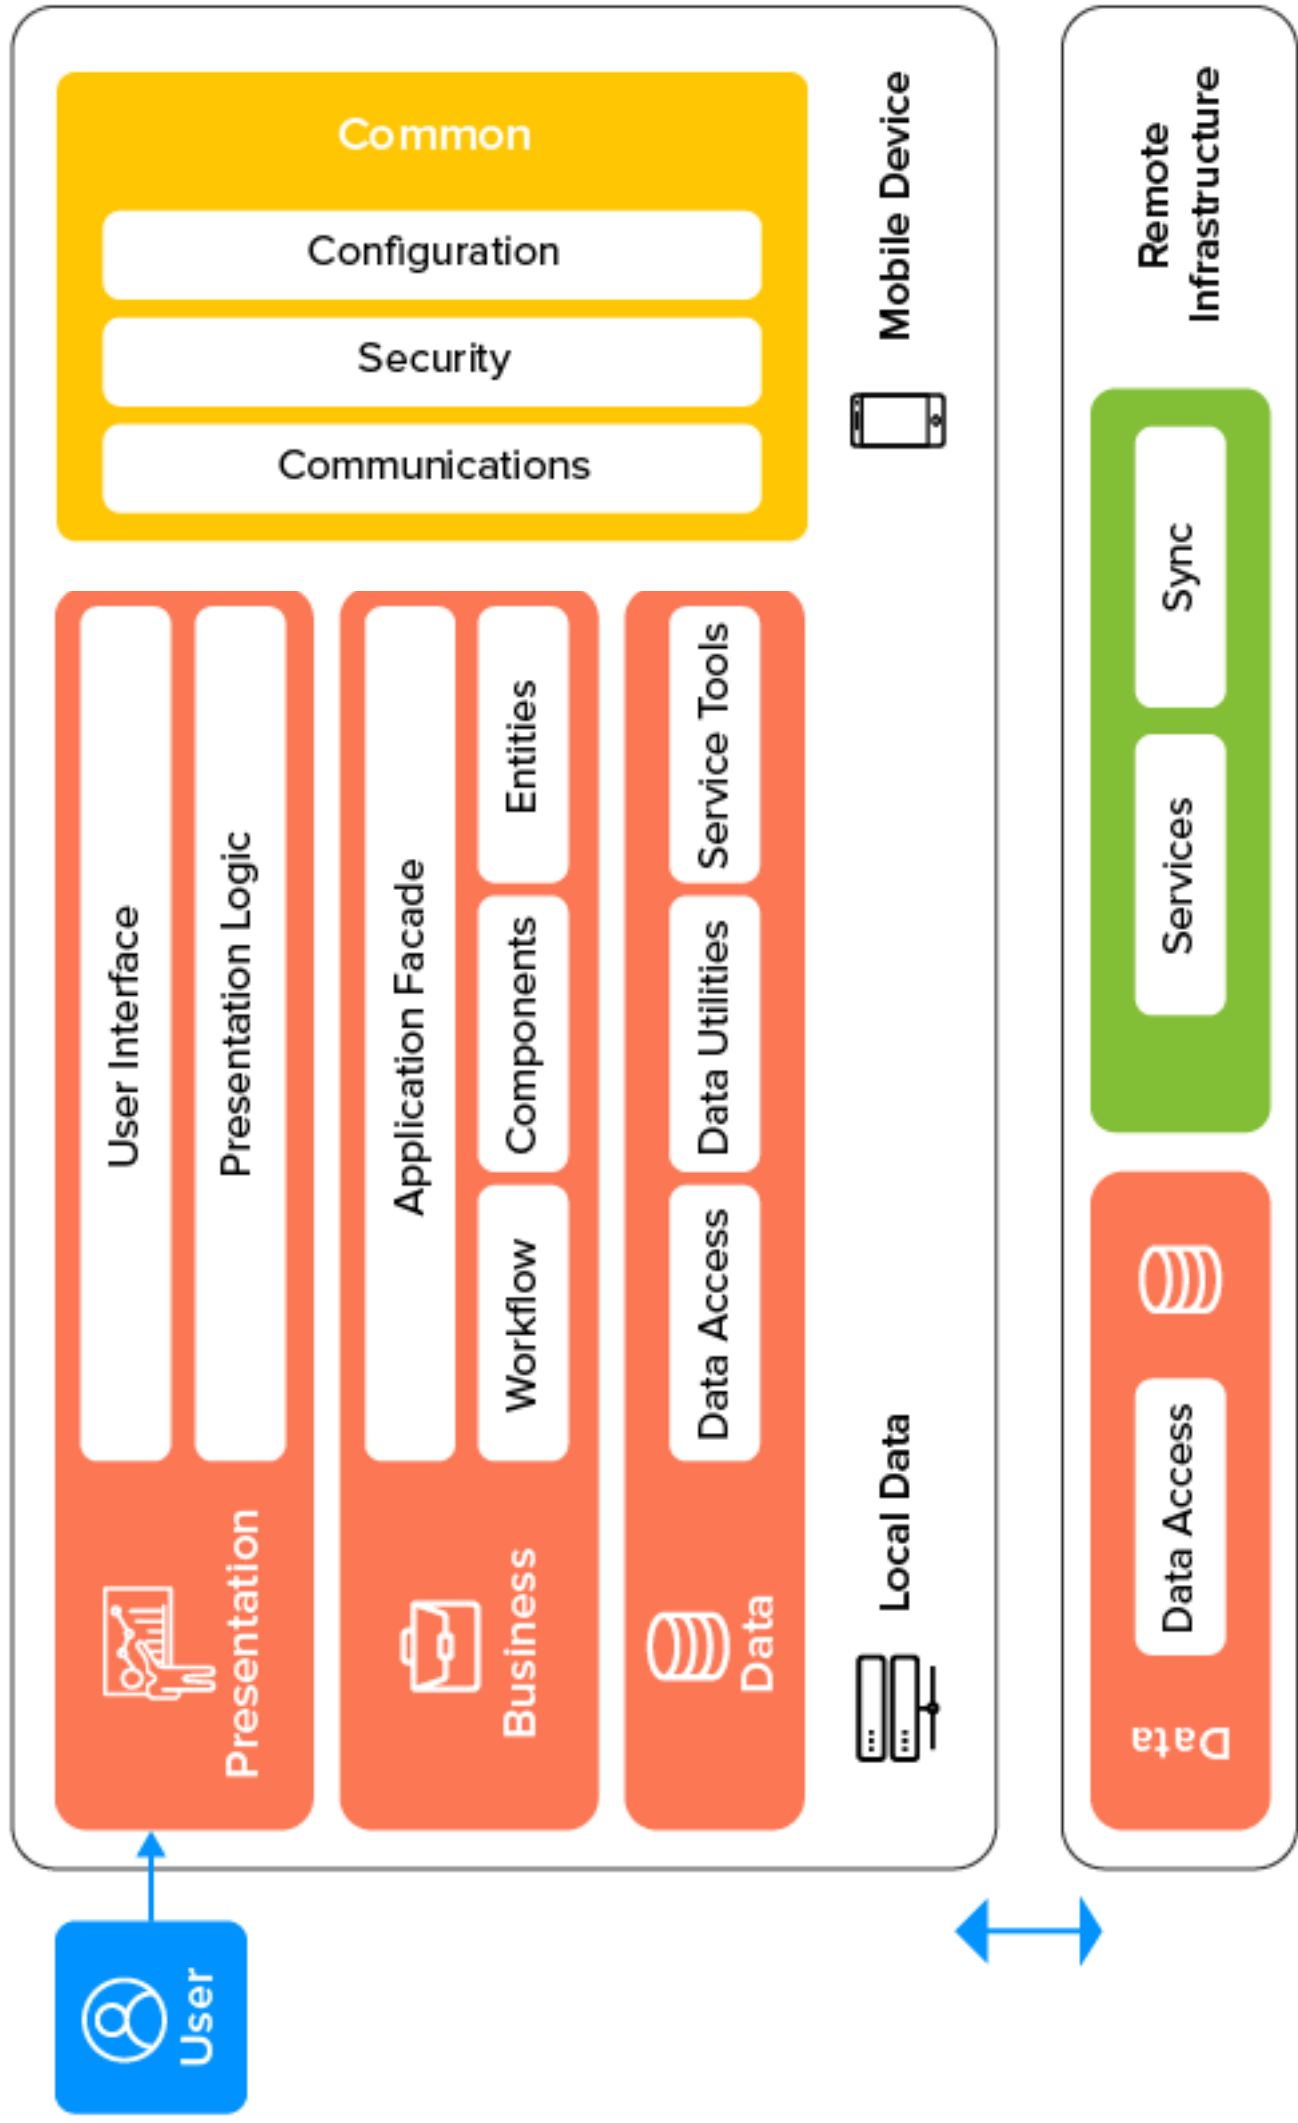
Common

Configuration

Security

Communications

Mobile Device

Remote Infrastructure

User Interface

Presentation Logic

Presentation

Application Facade

Entities

Components

Workflow

Business

Service Tools

Data Utilities

Data Access

Data

Local Data

Sync

Services

Data Access

Data

User